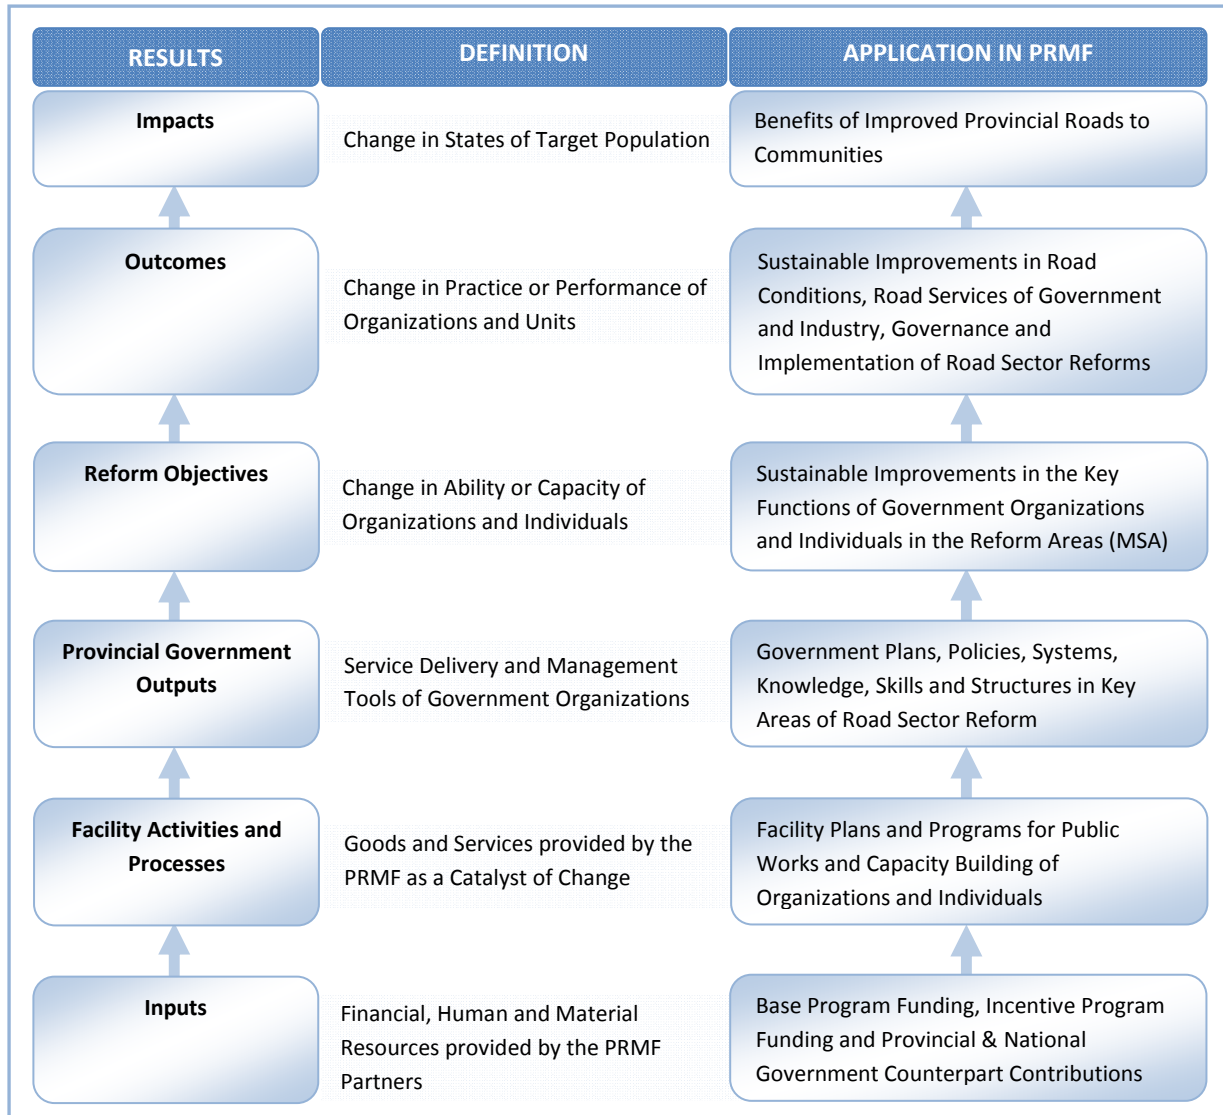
| RESULTS | DEFINITION | APPLICATION IN PRMF |
|---|---|---|
| Impacts | Change in States of Target Population | Benefits of Improved Provincial Roads to Communities |
| Outcomes | Change in Practice or Performance of Organizations and Units | Sustainable Improvements in Road Conditions, Road Services of Government and Industry, Governance and Implementation of Road Sector Reforms |
| Reform Objectives | Change in Ability or Capacity of Organizations and Individuals | Sustainable Improvements in the Key Functions of Government Organizations and Individuals in the Reform Areas (MSA) |
| Provincial Government Outputs | Service Delivery and Management Tools of Government Organizations | Government Plans, Policies, Systems, Knowledge, Skills and Structures in Key Areas of Road Sector Reform |
| Facility Activities and Processes | Goods and Services provided by the PRMF as a Catalyst of Change | Facility Plans and Programs for Public Works and Capacity Building of Organizations and Individuals |
| Inputs | Financial, Human and Material Resources provided by the PRMF Partners | Base Program Funding, Incentive Program Funding and Provincial & National Government Counterpart Contributions |